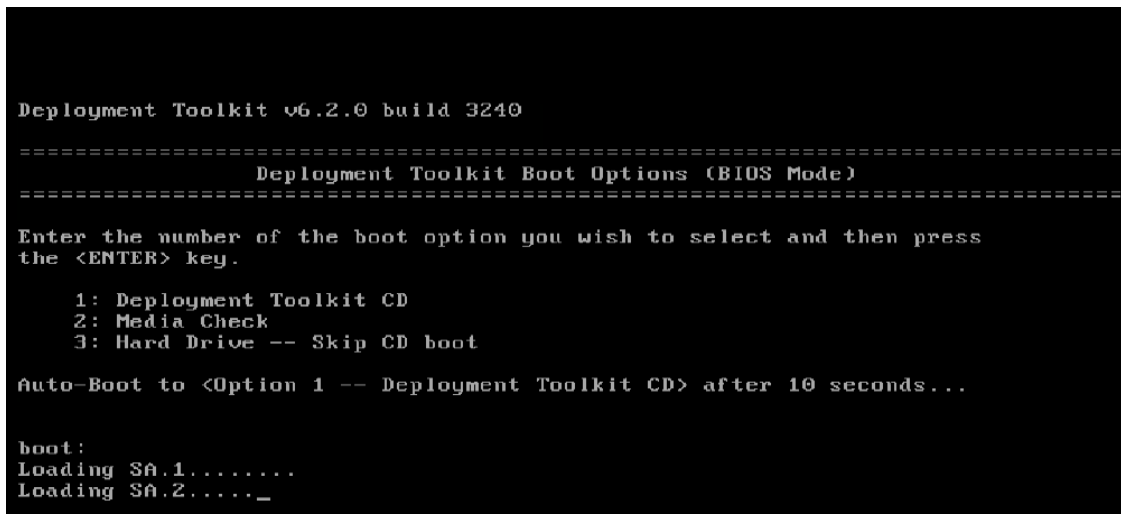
Deployment Toolkit v6.2.0 build 3240

================================================================================
Deployment Toolkit Boot Options (BIOS Mode)
================================================================================

Enter the number of the boot option you wish to select and then press the <ENTER> key.

1: Deployment Toolkit CD
2: Media Check
3: Hard Drive -- Skip CD boot

Auto-Boot to <Option 1 -- Deployment Toolkit CD> after 10 seconds...

boot:
Loading SA.1........
Loading SA.2....._